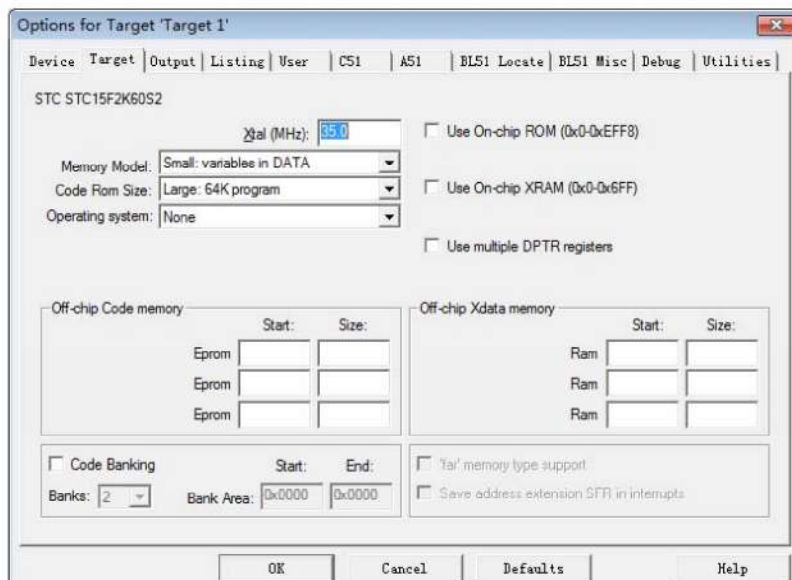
Options for Target 'Target 1'

Device | Target | Output | Listing | User | C51 | A51 | BL51 Locate | BL51 Misc | Debug | Utilities

STC STC15F2K60S2

Xtal (MHz): 35.0

Memory Model: Small: variables in DATA

Code Rom Size: Large: 64K program

Operating system: None

Use On-chip ROM (0x0-0xEFF8)

Use On-chip XRAM (0x0-0x6FF)

Use multiple DPTR registers

Off-chip Code memory

Start: Size:

Eprom

Eprom

Eprom

Off-chip Xdata memory

Start: Size:

Ram

Ram

Ram

Code Banking

Start: End:

Banks: 2 Bank Area: 0x0000 0x0000

'far' memory type support

Save address extension SFR in interrupts

OK Cancel Defaults Help